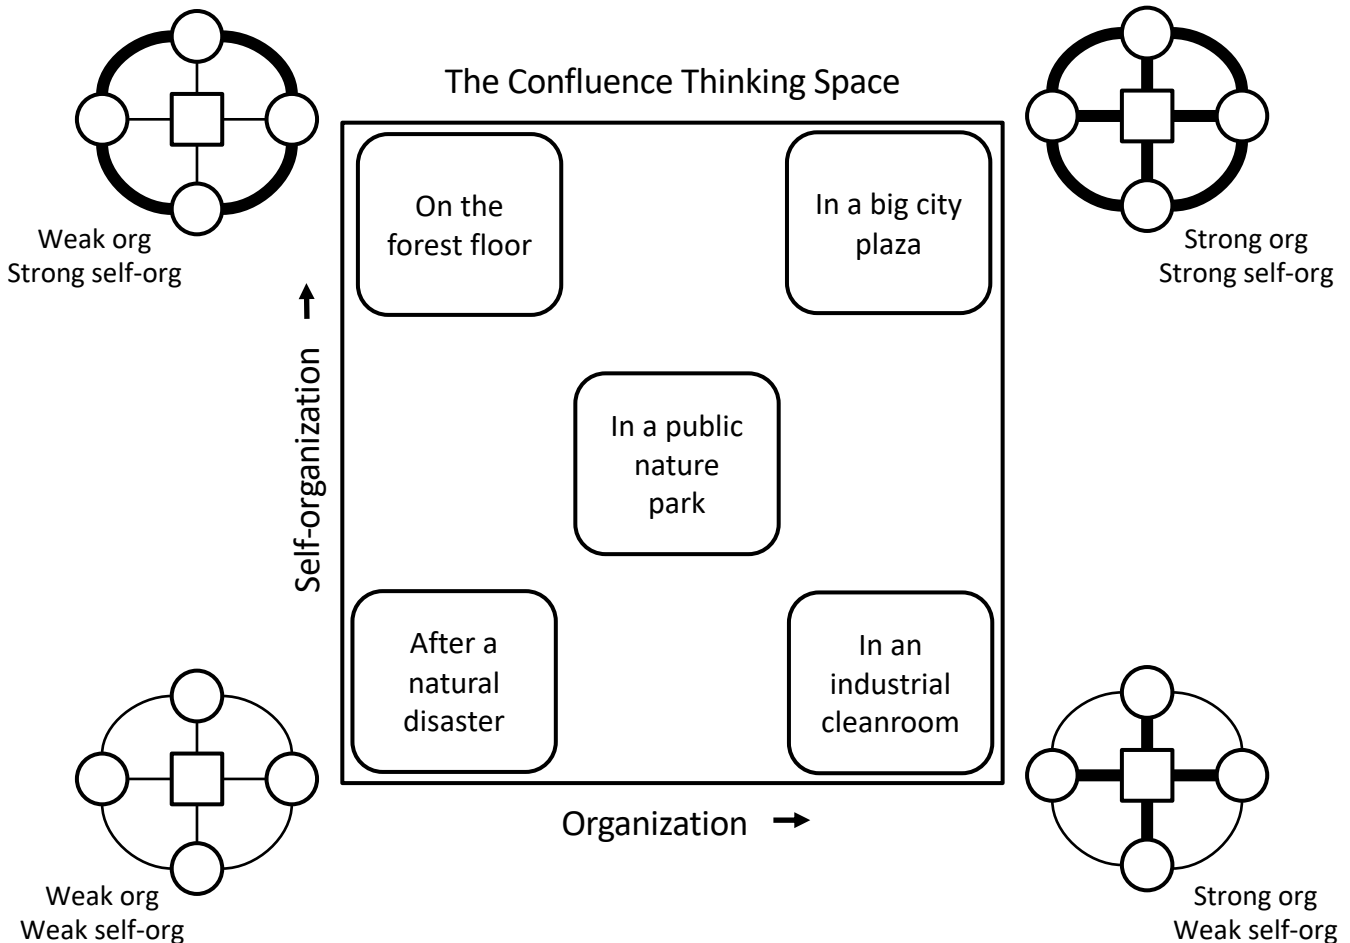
The Confluence Thinking Space

Weak org
Strong self-org

Strong org
Strong self-org

On the forest floor

In a big city plaza

Self-organization ➞

In a public nature park

After a natural disaster

In an industrial cleanroom

Organization ➞

Weak org
Weak self-org

Strong org
Weak self-org